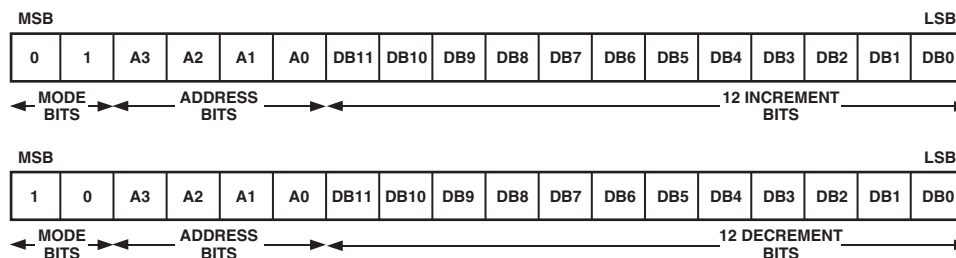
MSB LSB

| 0 | 1 | A3 | A2 | A1 | A0 | DB11 | DB10 | DB9 | DB8 | DB7 | DB6 | DB5 | DB4 | DB3 | DB2 | DB1 | DB0 |
|---|---|---|---|---|---|---|---|---|---|---|---|---|---|---|---|---|---|

MODE BITS ADDRESS BITS 12 INCREMENT BITS

MSB LSB

| 1 | 0 | A3 | A2 | A1 | A0 | DB11 | DB10 | DB9 | DB8 | DB7 | DB6 | DB5 | DB4 | DB3 | DB2 | DB1 | DB0 |
|---|---|---|---|---|---|---|---|---|---|---|---|---|---|---|---|---|---|

MODE BITS ADDRESS BITS 12 DECREMENT BITS